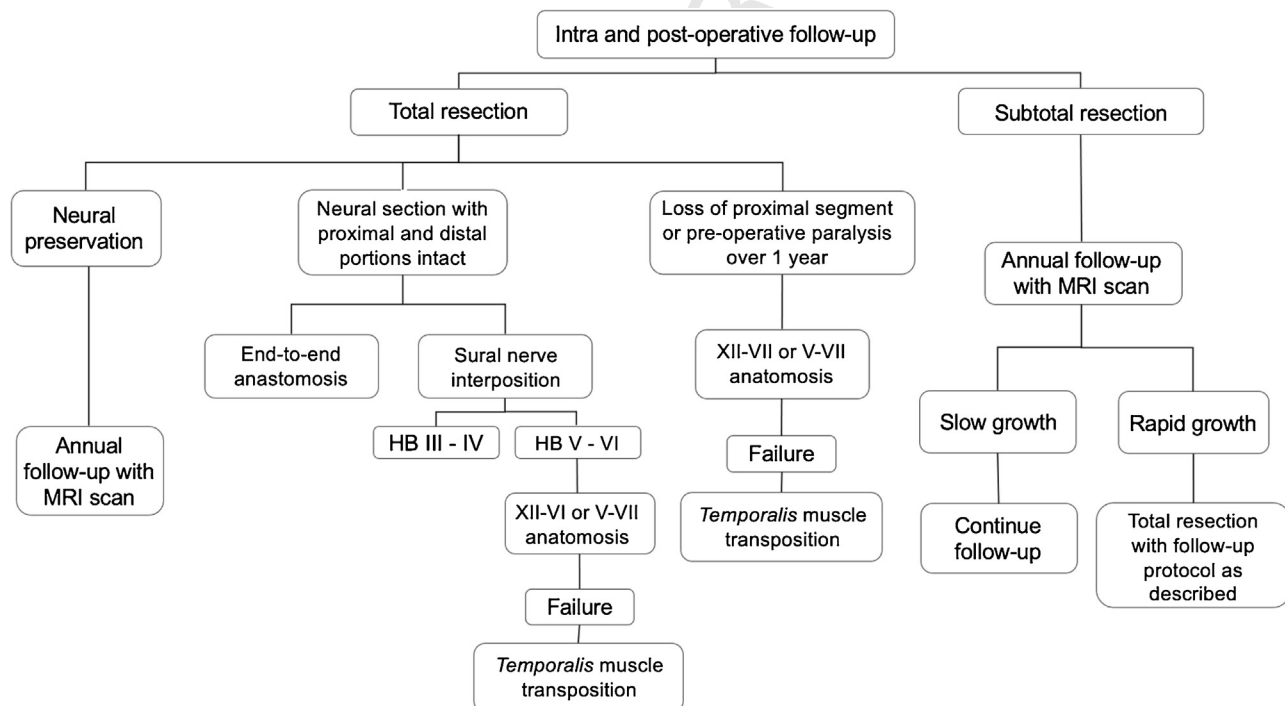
Intra and post-operative follow-up

Total resection

Subtotal resection

Neural preservation

Annual follow-up with MRI scan

Neural section with proximal and distal portions intact

End-to-end anastomosis

Sural nerve interposition

HB III - IV

HB V - VI

XII-VI or V-VII anatomosis

Failure

*Temporalis* muscle transposition

Loss of proximal segment or pre-operative paralysis over 1 year

XII-VII or V-VII anatomosis

Failure

*Temporalis* muscle transposition

Annual follow-up with MRI scan

Slow growth

Continue follow-up

Rapid growth

Total resection with follow-up protocol as described